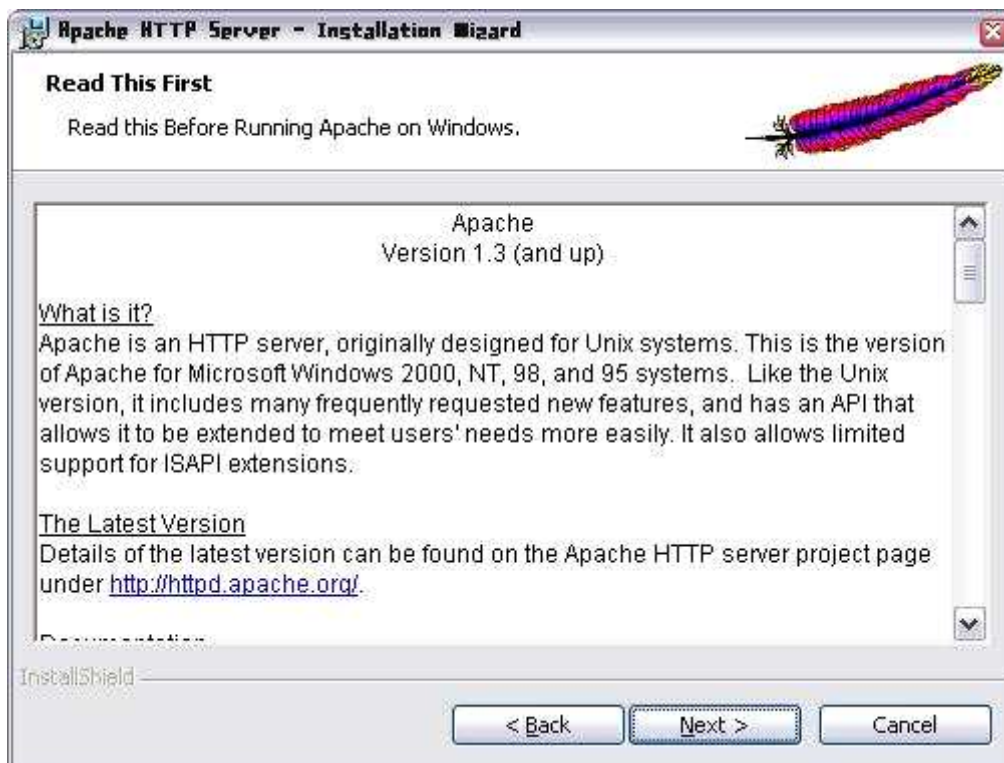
Apache HTTP Server - Installation Wizard

Read This First

Read this Before Running Apache on Windows.

Apache
Version 1.3 (and up)

What is it?
Apache is an HTTP server, originally designed for Unix systems. This is the version of Apache for Microsoft Windows 2000, NT, 98, and 95 systems. Like the Unix version, it includes many frequently requested new features, and has an API that allows it to be extended to meet users' needs more easily. It also allows limited support for ISAPI extensions.

The Latest Version
Details of the latest version can be found on the Apache HTTP server project page under http://httpd.apache.org/.

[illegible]

InstallShield

< Back
Next >
Cancel